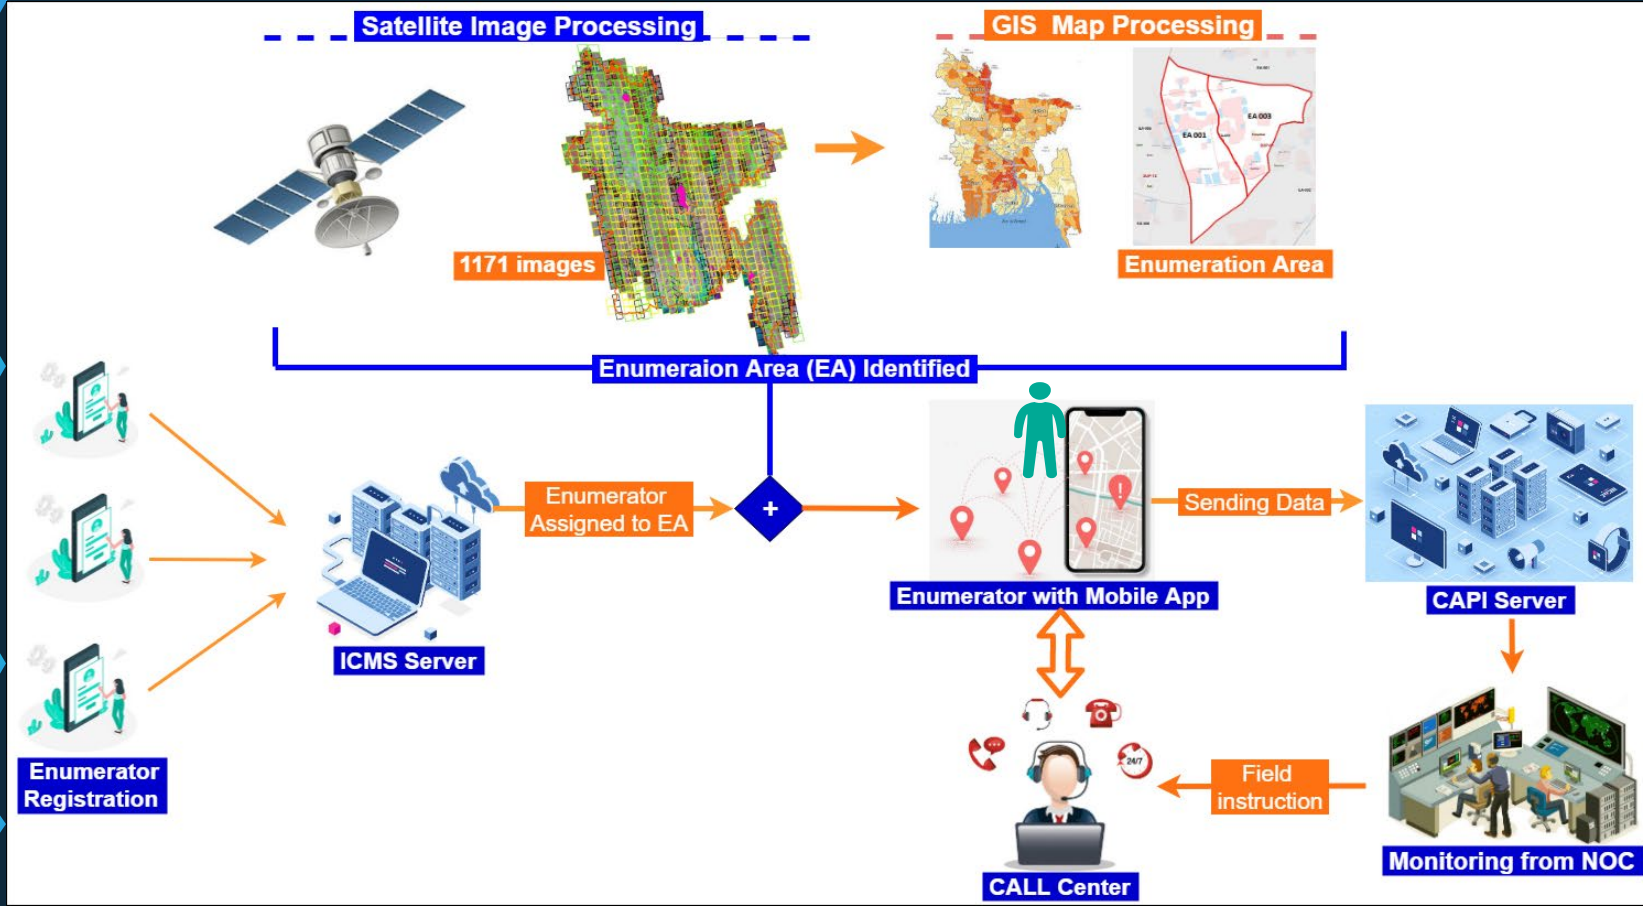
Satellite Image Processing

GIS Map Processing

1171 images

EA 001

EA 003

Enumeration Area

Enumeraion Area (EA) Identified

Enumerator Assigned to EA

+

Sending Data

Enumerator with Mobile App

CAPI Server

ICMS Server

Enumerator Registration

24/7

Field instruction

Monitoring from NOC

CALL Center